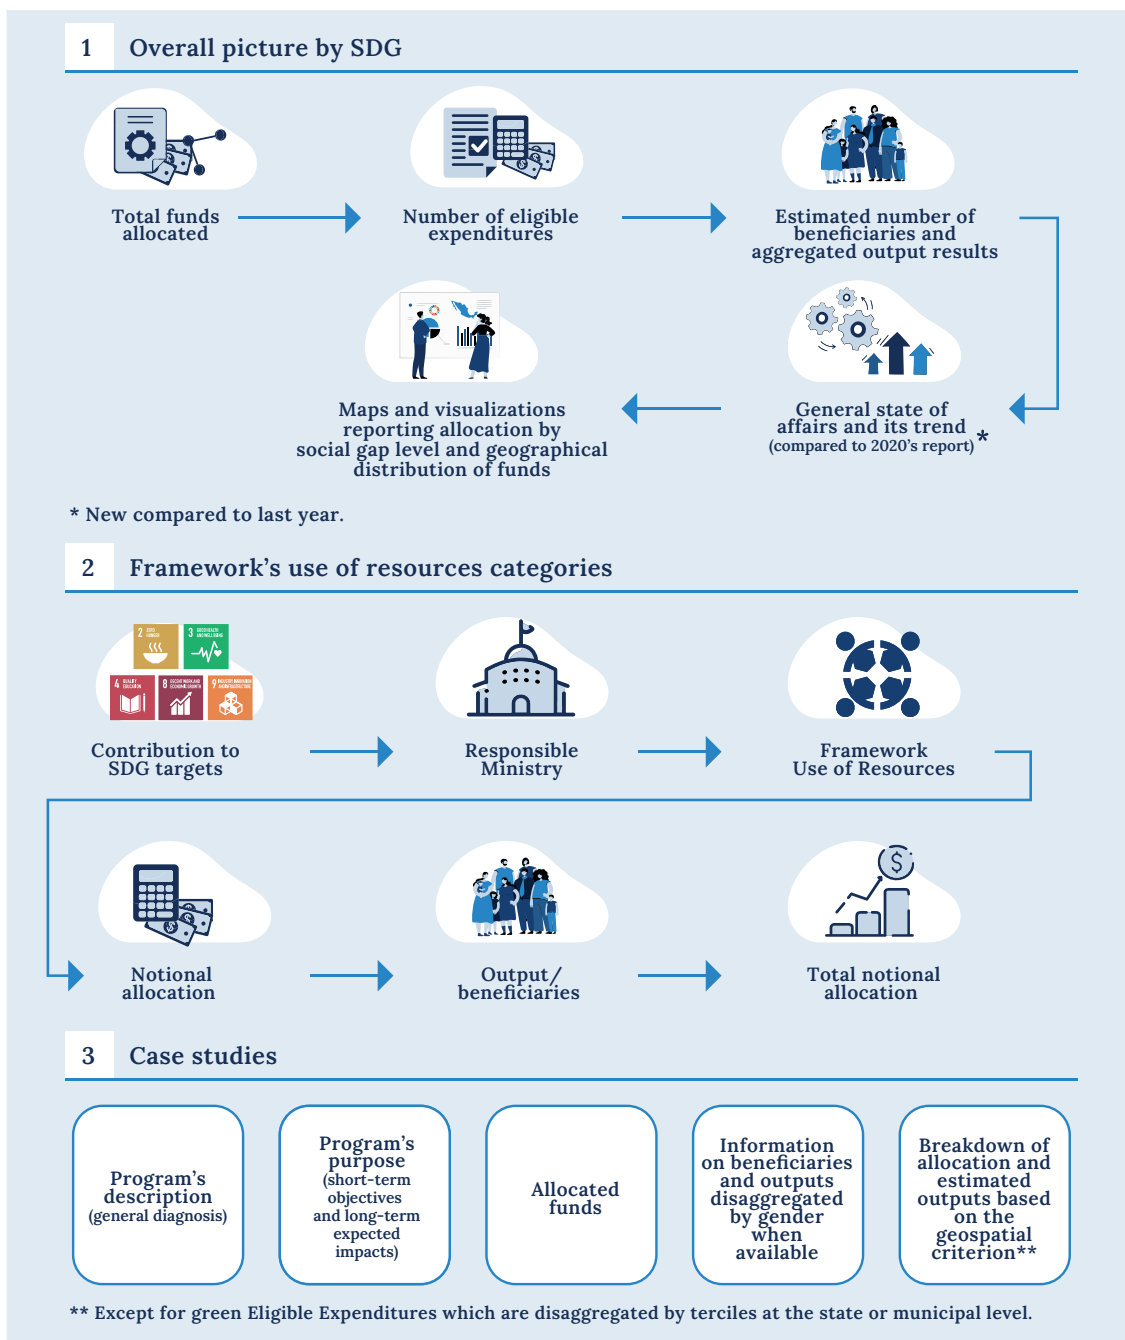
1 Overall picture by SDG

Total funds allocated

Number of eligible expenditures

Estimated number of beneficiaries and aggregated output results

Maps and visualizations reporting allocation by social gap level and geographical distribution of funds

General state of affairs and its trend (compared to 2020's report) *

* New compared to last year.

2 Framework's use of resources categories

Contribution to SDG targets

Responsible Ministry

Framework Use of Resources

Notional allocation

Output/ beneficiaries

Total notional allocation

3 Case studies

Program's description (general diagnosis)

Program's purpose (short-term objectives and long-term expected impacts)

Allocated funds

Information on beneficiaries and outputs disaggregated by gender when available

Breakdown of allocation and estimated outputs based on the geospatial criterion**

** Except for green Eligible Expenditures which are disaggregated by terciles at the state or municipal level.